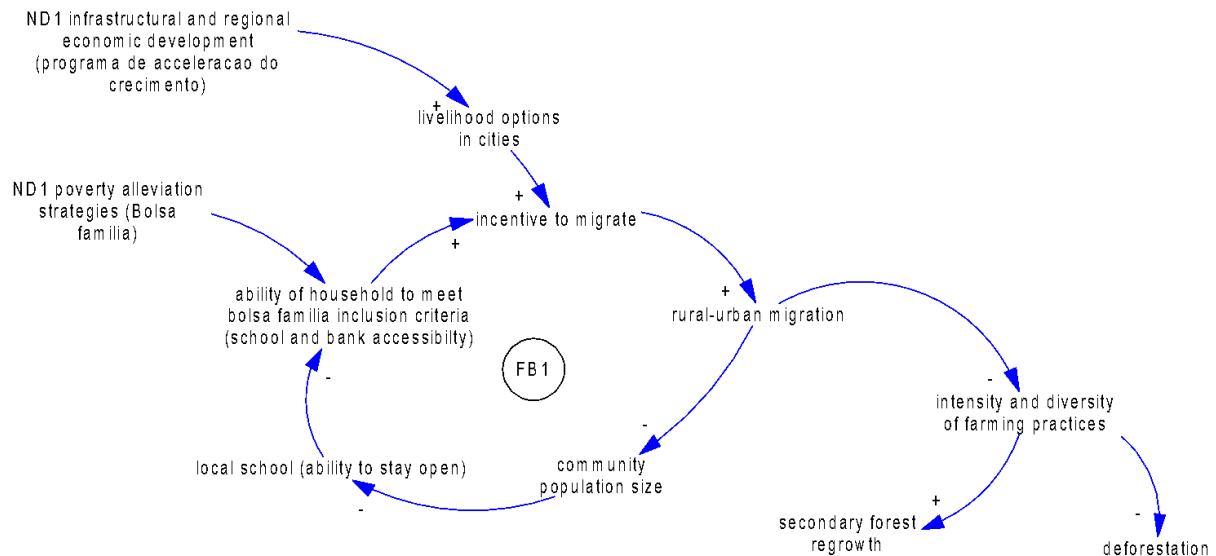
ND1 infrastructural and regional economic development (programa de acceleracao do crecimento)

+
livelihood options in cities

ND1 poverty alleviation strategies (Bolsa familia)

+
incentive to migrate

+

ability of household to meet bolsa familia inclusion criteria (school and bank accessibilty)

+
rural-urban migration

FB1

-

-
intensity and diversity of farming practices

-
community population size

local school (ability to stay open)

-

+
secondary forest regrowth

-
deforestation